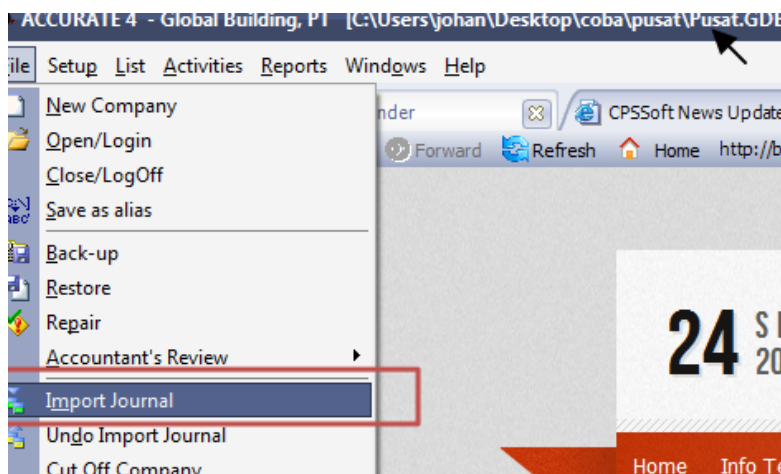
ACCURATE 4 - Global Building, PT [C:\Users\johan\Desktop\coba\pusat\Pusat.GDB

ile Setup List Activities Reports Windows Help

New Company
Open/Login
Close/LogOff
Save as alias
Back-up
Restore
Repair
Accountant's Review
Import Journal
Undo Import Journal
Cut Off Company

nder
CPSSoft News Update
Forward Refresh Home http://b

24 S
20

Home Info T